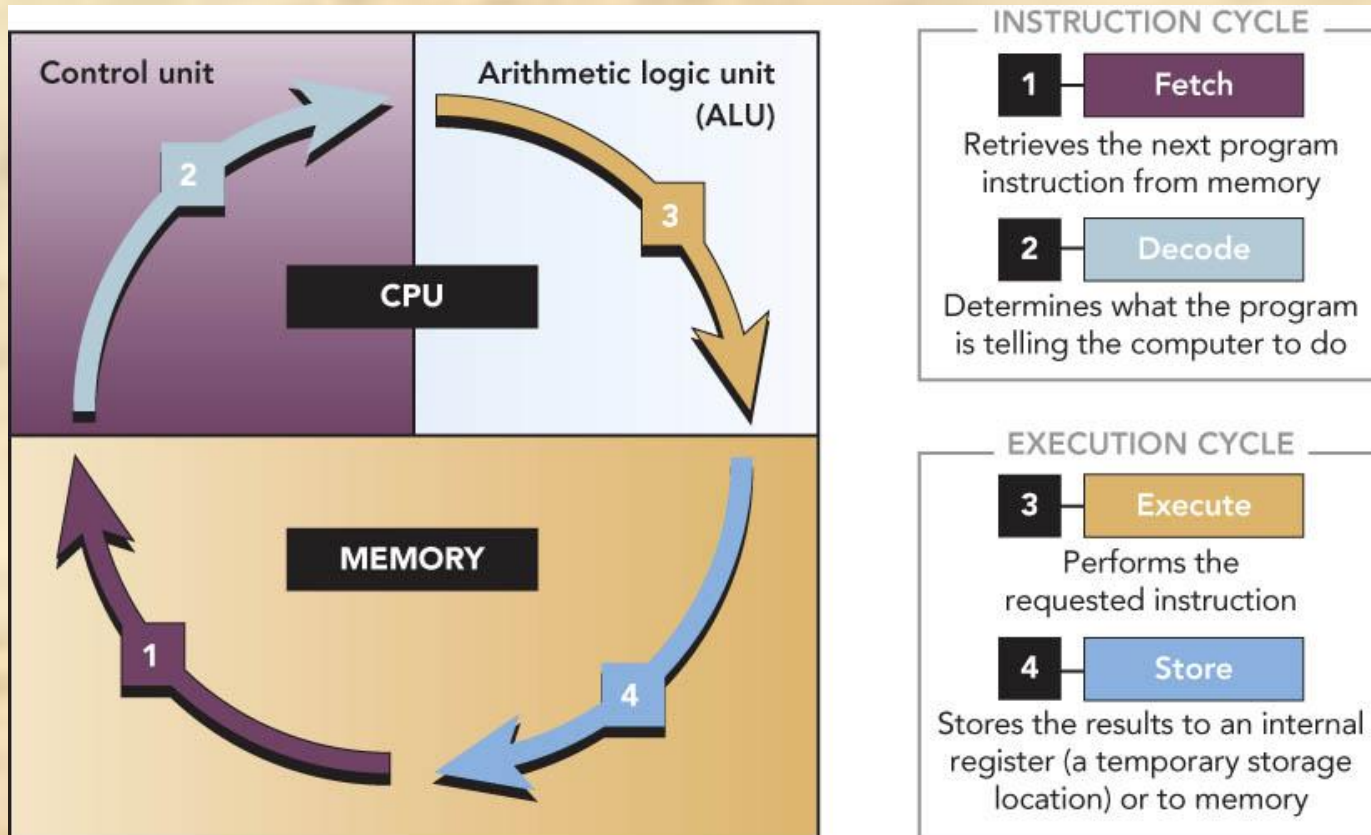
Control unit

Arithmetic logic unit (ALU)

2

3

CPU

MEMORY

1

4

INSTRUCTION CYCLE

1 Fetch

Retrieves the next program instruction from memory

2 Decode

Determines what the program is telling the computer to do

EXECUTION CYCLE

3 Execute

Performs the requested instruction

4 Store

Stores the results to an internal register (a temporary storage location) or to memory